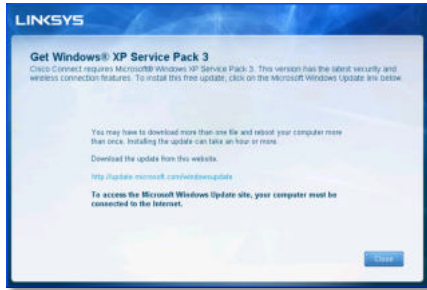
LINKSYS

Get Windows® XP Service Pack 3

Cisco Connect requires Microsoft® Windows XP Service Pack 3. This version has the latest security and wireless connection features. To install this free update, click on the Microsoft Windows Update link below.

You may have to download more than one file and reboot your computer more than once. Installing the update can take an hour or more.

Download the update from this website.

http://update.microsoft.com/windowsupdate

To access the Microsoft Windows Update site, your computer must be connected to the Internet.

Close